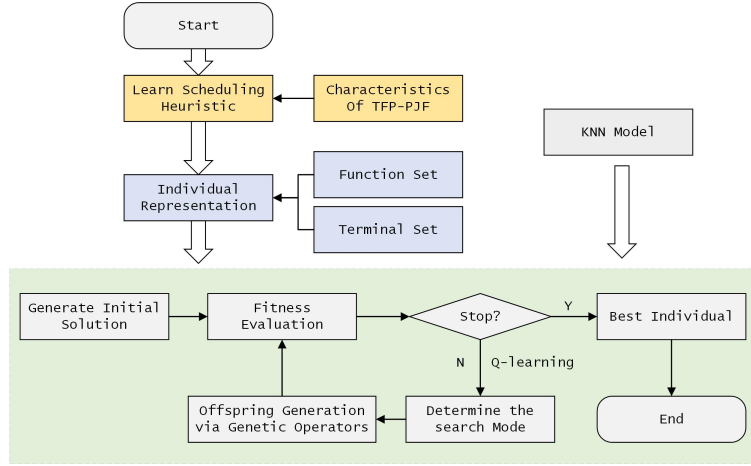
Start

Learn Scheduling Heuristic

Characteristics Of TFP-PJF

KNN Model

Individual Representation

Function Set

Terminal Set

Generate Initial Solution

Fitness Evaluation

Stop?

Y

Best Individual

N

Q-learning

Offspring Generation via Genetic Operators

Determine the search Mode

End